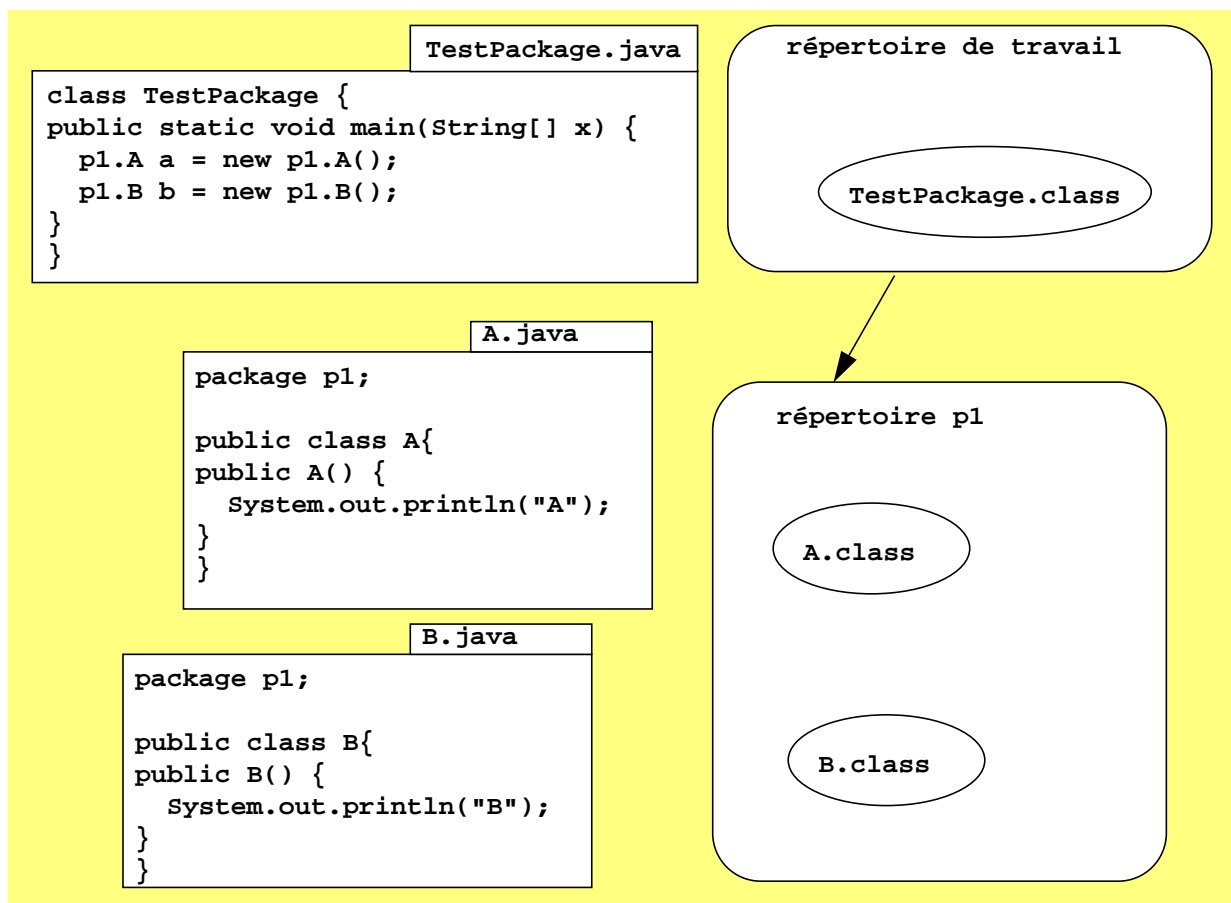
TestPackage.java

class TestPackage {
public static void main(String[] x) {
  p1.A a = new p1.A();
  p1.B b = new p1.B();
}
}

répertoire de travail

TestPackage.class

A.java

package p1;

public class A{
public A() {
  System.out.println("A");
}
}

répertoire p1

A.class

B.java

package p1;

public class B{
public B() {
  System.out.println("B");
}
}

B.class